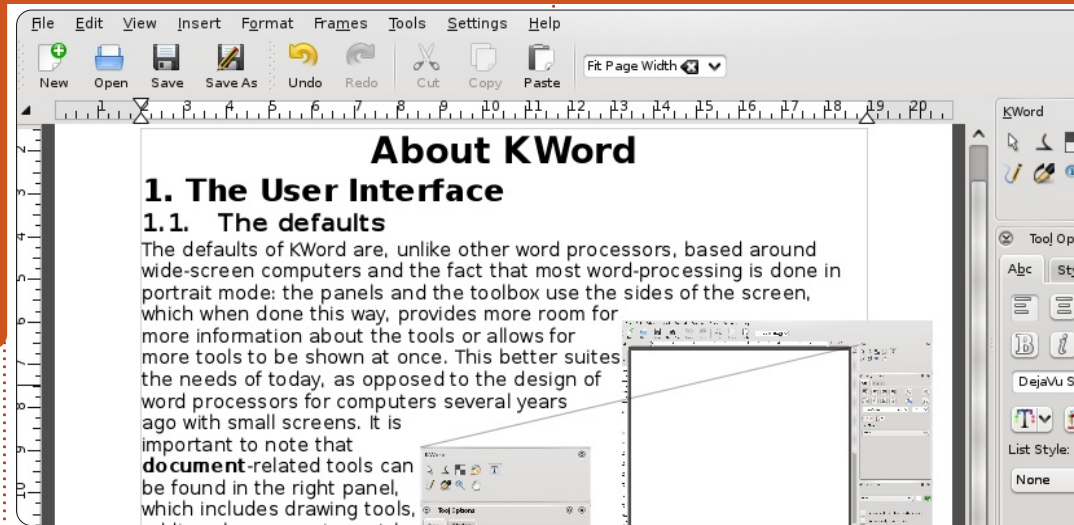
File Edit View Insert Format Frames Tools Settings Help

New Open Save Save As Undo Redo Cut Copy Paste Fit Page Width

1 2 3 4 5 6 7 8 9 10 11 12 13 14 15 16 17 18 19 20

KWord

Tool Op

Abc Sty

DejaVu S

List Style:

None

About KWord

1. The User Interface

1.1. The defaults

The defaults of KWord are, unlike other word processors, based around wide-screen computers and the fact that most word-processing is done in portrait mode: the panels and the toolbox use the sides of the screen, which when done this way, provides more room for more information about the tools or allows for more tools to be shown at once. This better suites the needs of today, as opposed to the design of word processors for computers several years ago with small screens. It is important to note that **document**-related tools can be found in the right panel, which includes drawing tools,

KWord

Tool Options